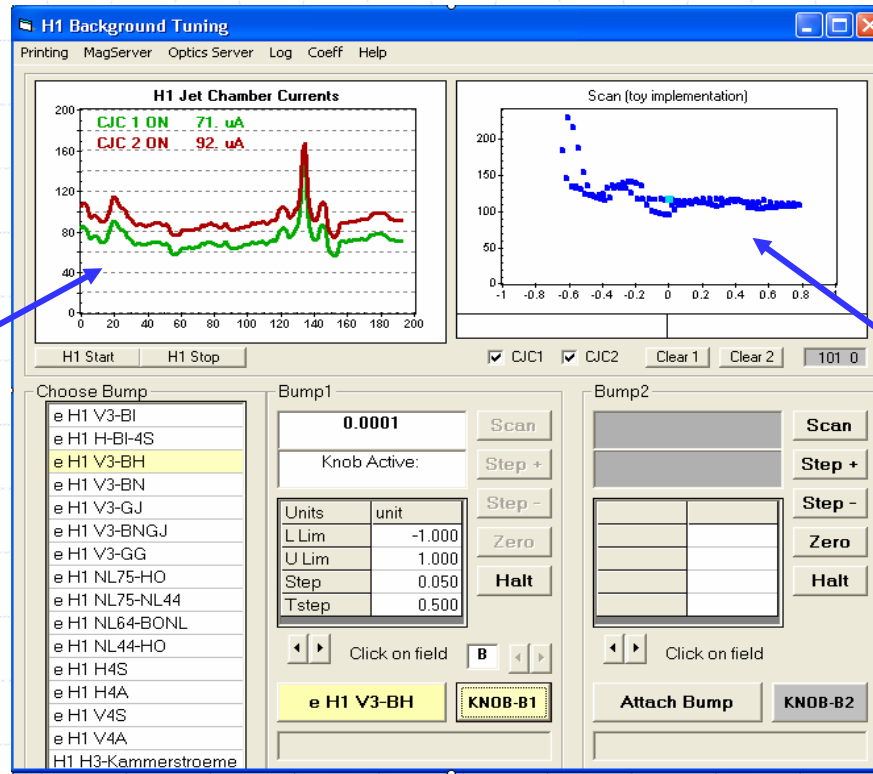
H1 Background Tuning

Printing MagServer Optics Server Log Coeff Help

H1 Jet Chamber Currents

CJC 1 ON 71. uA
CJC 2 ON 92. uA

200
160
120
80
40
0
0 20 40 60 80 100 120 140 160 180 200

Scan (toy implementation)

200
150
100
50
0
-1 -0.8 -0.6 -0.4 -0.2 0 0.2 0.4 0.6 0.8 1

H1 Start H1 Stop

CJC1 CJC2 Clear 1 Clear 2 101 0

Choose Bump

e H1 V3-BI
e H1 H-BI-4S
e H1 V3-BH
e H1 V3-BN
e H1 V3-GJ
e H1 V3-BNGJ
e H1 V3-GG
e H1 NL75-HO
e H1 NL75-NL44
e H1 NL64-BONL
e H1 NL44-HO
e H1 H4S
e H1 H4A
e H1 V4S
e H1 V4A
H1 H3-Kammerstroeme

Bump1

0.0001

Knob Active:

Scan
Step +
Step -
Zero
Halt

| Units | unit |
|---|---|
| L Lim | -1.000 |
| U Lim | 1.000 |
| Step | 0.050 |
| Tstep | 0.500 |

Click on field B

e H1 V3-BH KNOB-B1

Bump2

Scan
Step +
Step -
Zero
Halt

Click on field

Attach Bump KNOB-B2